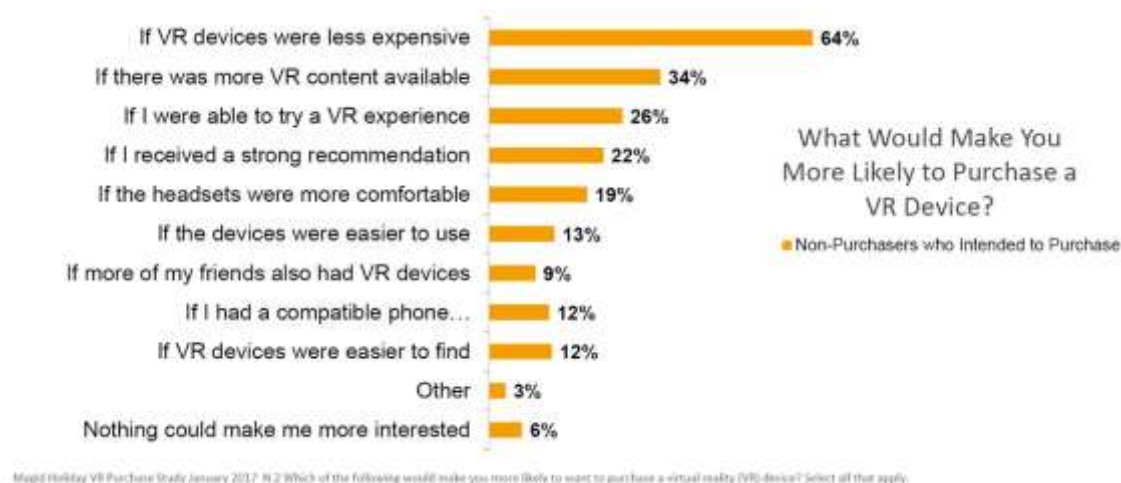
If VR devices were less expensive 64%
If there was more VR content available 34%
If I were able to try a VR experience 26%
If I received a strong recommendation 22%
If the headsets were more comfortable 19%
If the devices were easier to use 13%
If more of my friends also had VR devices 9%
If I had a compatible phone… 12%
If VR devices were easier to find 12%
Other 3%
Nothing could make me more interested 6%

What Would Make You More Likely to Purchase a VR Device?

Non-Purchasers who Intended to Purchase

Magid Holiday VR Purchase Study January 2017 N.2 Which of the following would make you more likely to want to purchase a virtual reality (VR) device? Select all that apply.